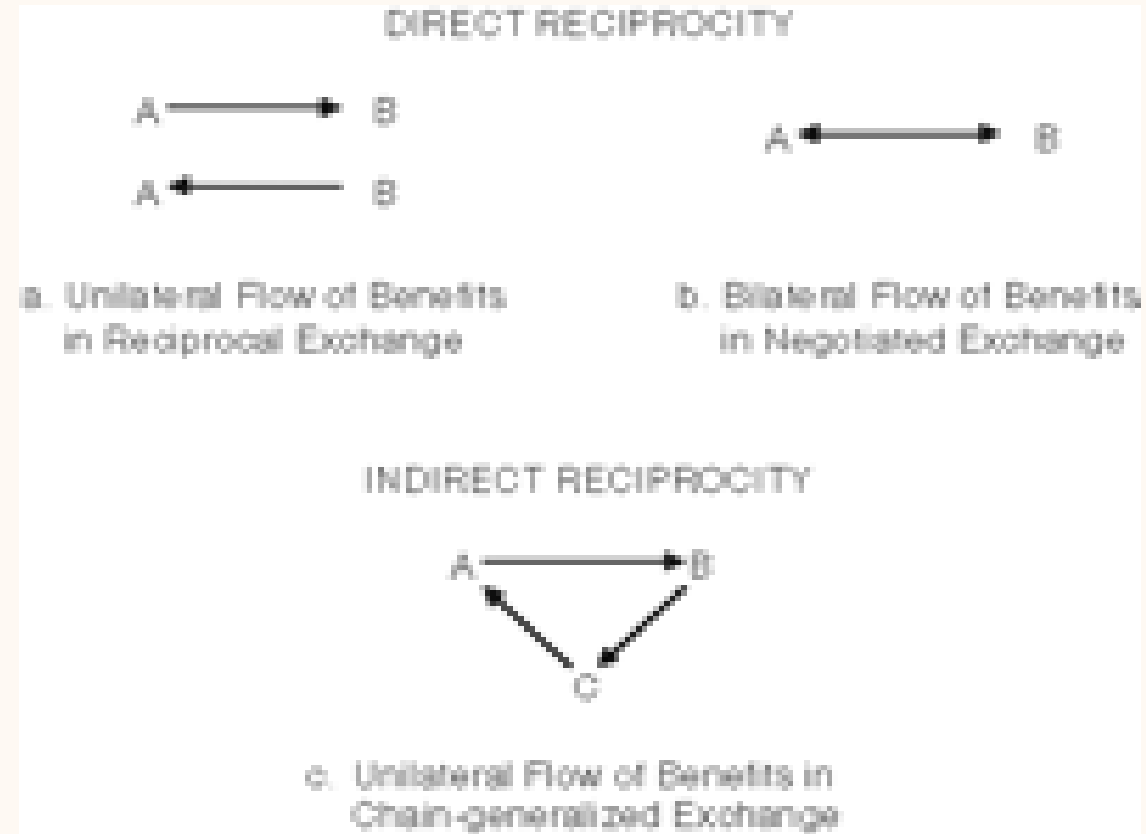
DIRECT RECIPROCITY

A B

A B

A B

a. Unilateral Flow of Benefits in Reciprocal Exchange

b. Bilateral Flow of Benefits in Negotiated Exchange

INDIRECT RECIPROCITY

A B

C

c. Unilateral Flow of Benefits in Chain-generalized Exchange